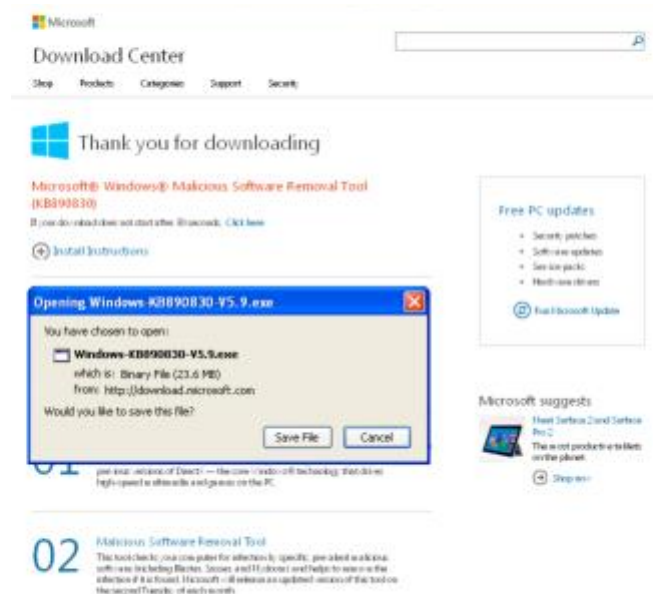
Microsoft

Download Center

Shop Products Categories Support Security

Thank you for downloading

Microsoft® Windows® Malicious Software Removal Tool (KB890830)

If your download does not start after 30 seconds, Click here

Install Instructions

Free PC updates

- Security patches
- Software updates
- Service packs
- Hardware drivers

Run Microsoft Update

Opening Windows-KB890830-V5.9.exe

You have chosen to open:

Windows-KB890830-V5.9.exe

which is: Binary File (23.6 MB)

from: http://download.microsoft.com

Would you like to save this file?

Save File Cancel

Microsoft suggests

Meet Surface 2 and Surface Pro 2

The most productive tablets on the planet.

Shop now

01

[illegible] version of DirectX — the core Windows technology that drives high-speed multimedia and games on the PC.

02

Malicious Software Removal Tool

This tool checks your computer for infection by specific, prevalent malicious software including Blaster, Sasser, and Mydoom and helps to remove the infection if it is found. Microsoft will release an updated version of this tool on the second Tuesday of each month.